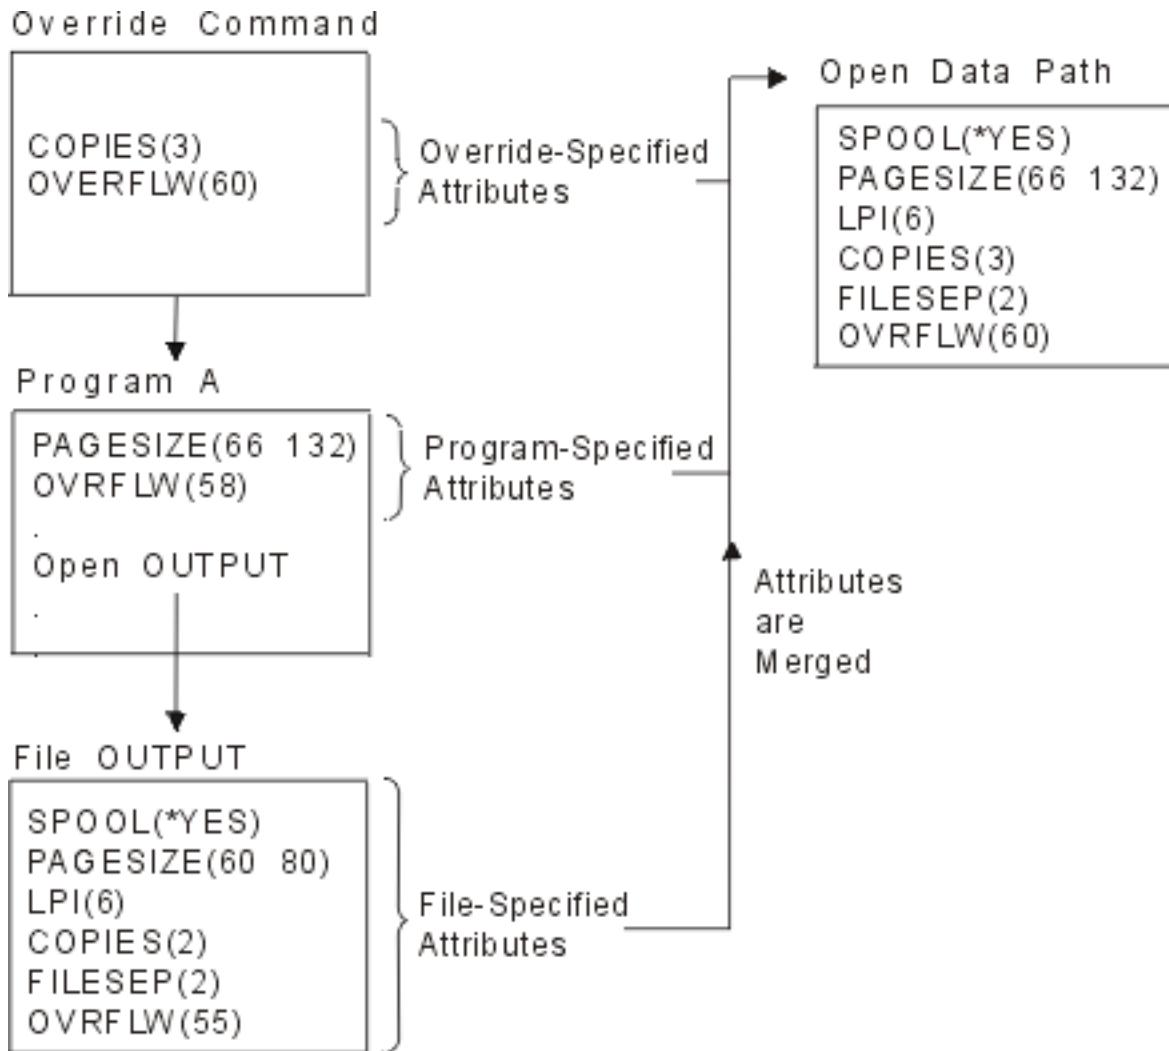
Override Command

COPIES(3)
OVERFLW(60)

Override-Specified Attributes

Open Data Path

SPOOL(*YES)
PAGESIZE(66 132)
LPI(6)
COPIES(3)
FILESEP(2)
OVRFLW(60)

Program A

PAGESIZE(66 132)
OVRFLW(58)
.
Open OUTPUT
.

Program-Specified Attributes

Attributes are Merged

File OUTPUT

SPOOL(*YES)
PAGESIZE(60 80)
LPI(6)
COPIES(2)
FILESEP(2)
OVRFLW(55)

File-Specified Attributes